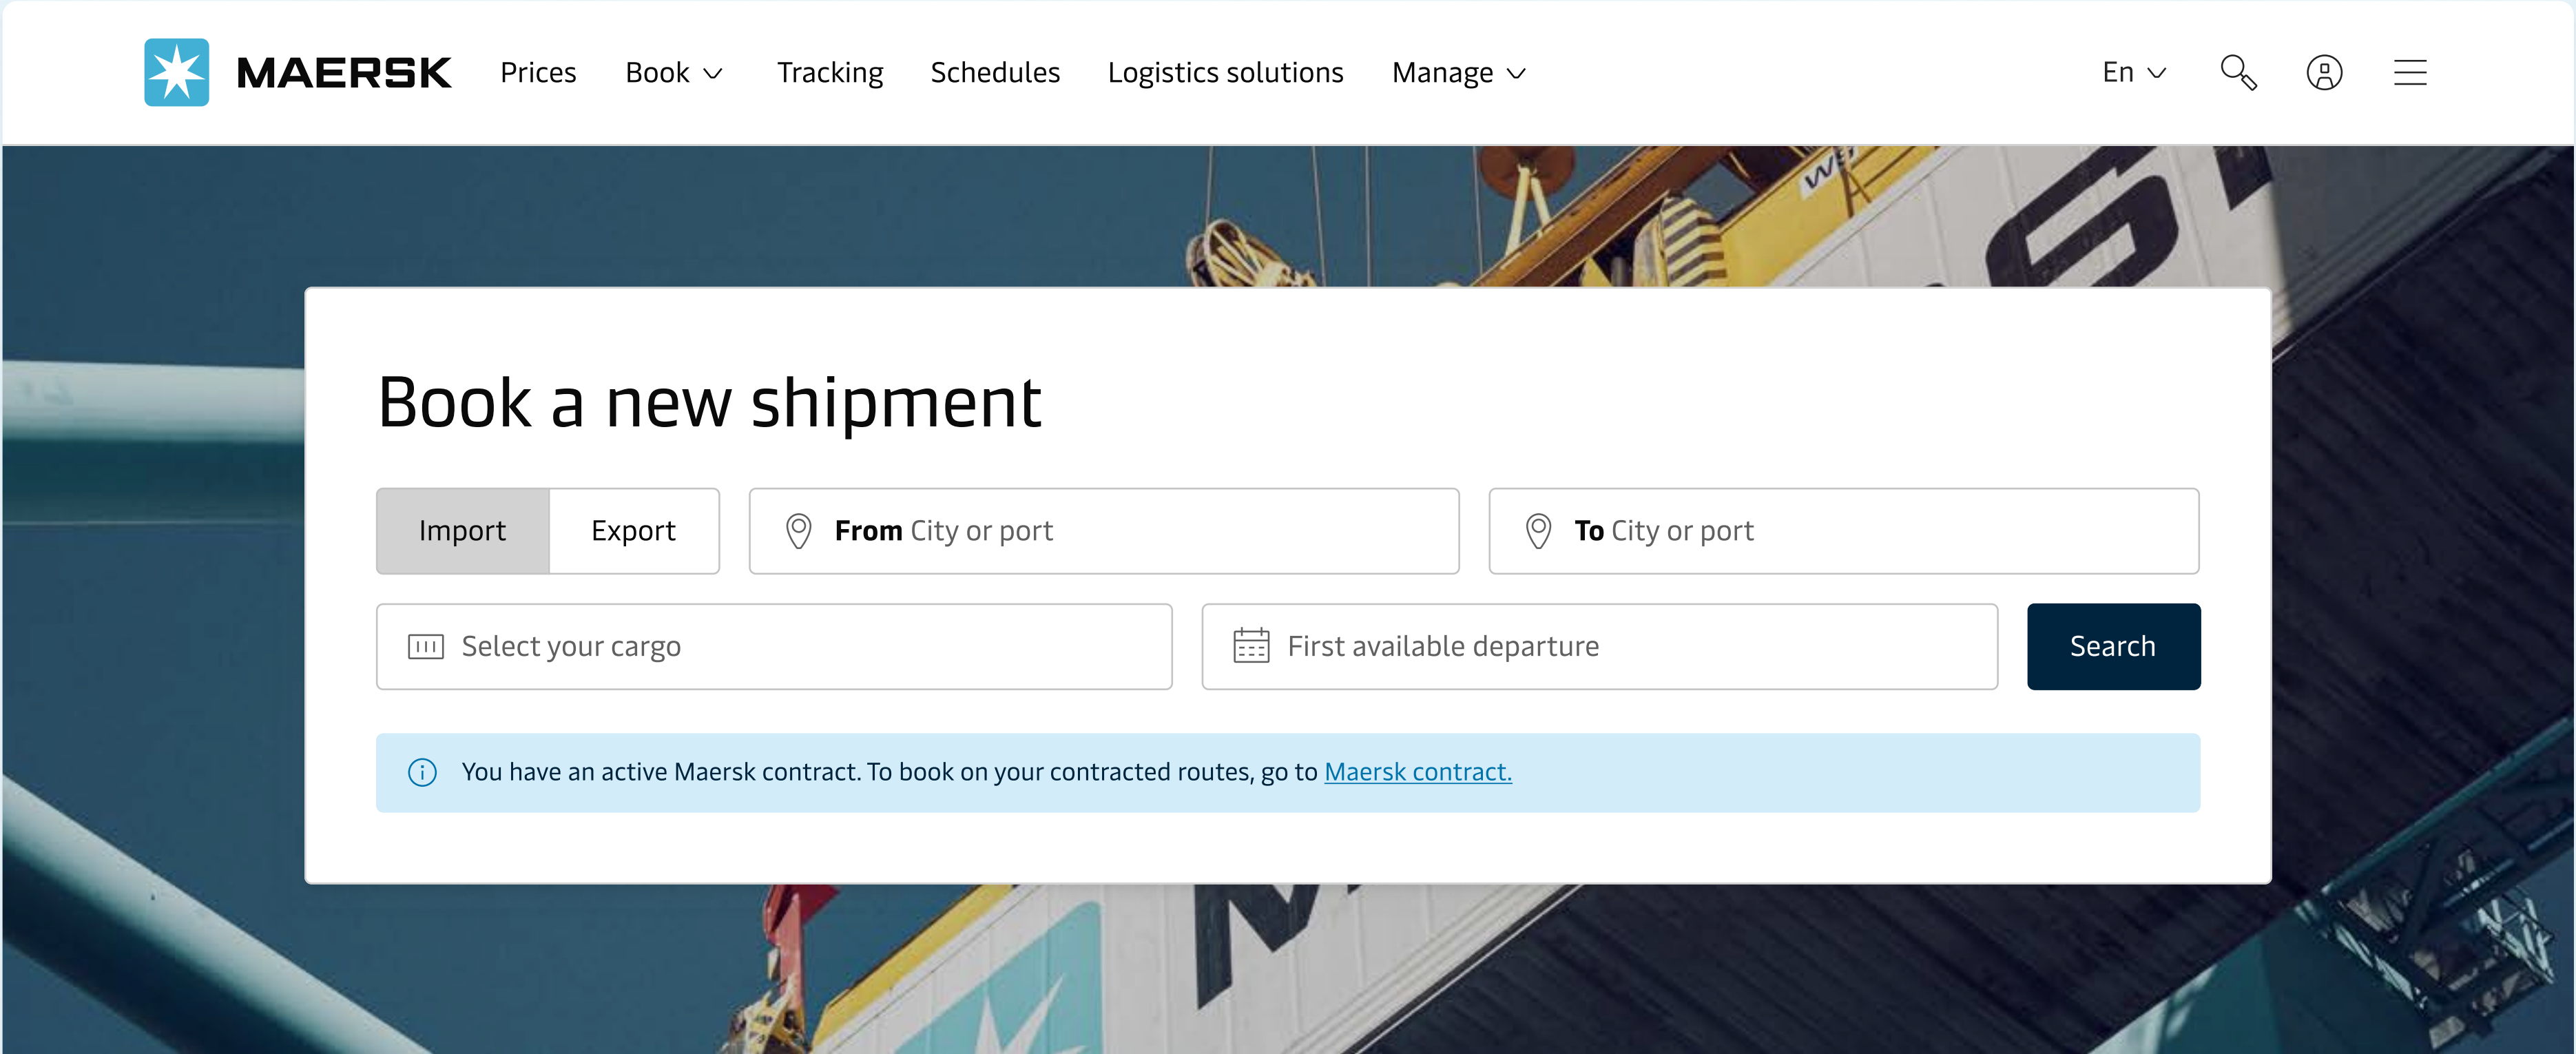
MAERSK Prices Book Tracking Schedules Logistics solutions Manage En

Book a new shipment

Import Export

From City or port

To City or port

Select your cargo

First available departure

Search

You have an active Maersk contract. To book on your contracted routes, go to Maersk contract.